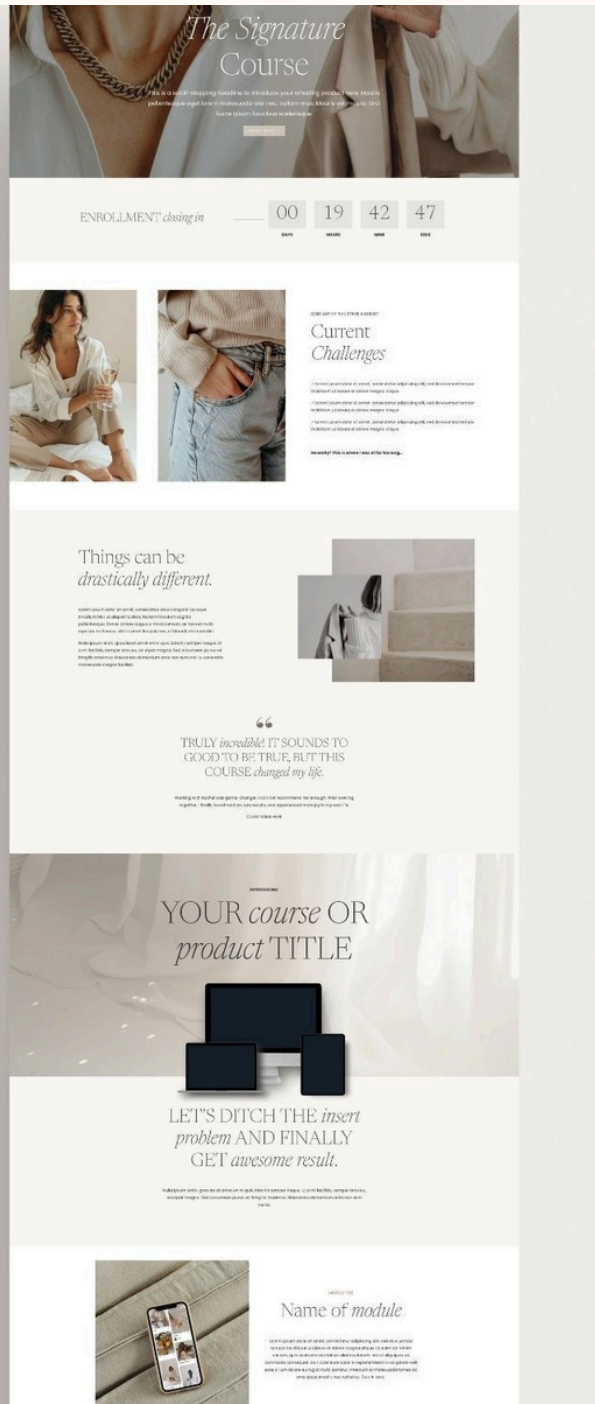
The Signature Course

This is a show-stopping headline to introduce your amazing product here. Mauris pellentesque eget lorem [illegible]

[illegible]

ENROLLMENT closing in

| 00 | 19 | 42 | 47 |
|---|---|---|---|
| DAYS | HOURS | MINS | SECS |

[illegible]

Current Challenges

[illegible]

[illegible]

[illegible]

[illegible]

Things can be drastically different.

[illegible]

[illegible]

“

TRULY incredible! IT SOUNDS TO GOOD TO BE TRUE, BUT THIS COURSE changed my life.

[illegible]

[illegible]

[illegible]

YOUR course OR product TITLE

LET'S DITCH THE insert problem AND FINALLY GET awesome result.

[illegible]

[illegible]

Name of module

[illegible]